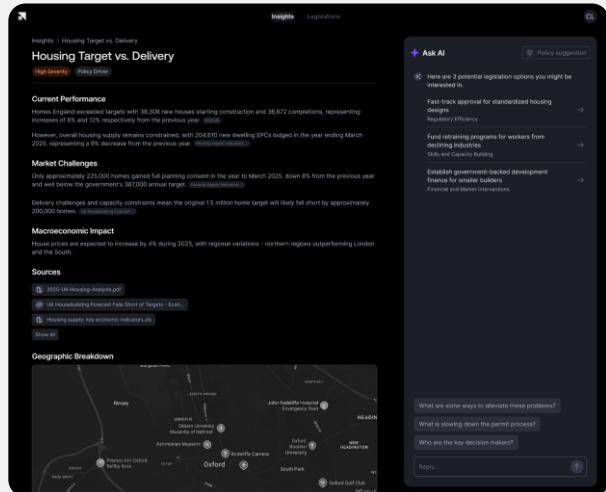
Insights Legislations

CL

Insights > Housing Target vs. Delivery

Housing Target vs. Delivery

High Severity Policy Driver

Current Performance

Homes England exceeded targets with 38,308 new houses starting construction and 36,872 completions, representing increases of 6% and 12% respectively from the previous year. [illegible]

However, overall housing supply remains constrained, with 204,610 new dwelling EPCs lodged in the year ending March 2025, representing a 9% decrease from the previous year. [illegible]

Market Challenges

Only approximately 223,000 homes gained full planning consent in the year to March 2025, down 8% from the previous year and well below the government's 367,000 annual target. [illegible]

Delivery challenges and capacity constraints mean the original 1.5 million home target will likely fall short by approximately 200,000 homes. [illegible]

Macroeconomic Impact

House prices are expected to increase by 4% during 2025, with regional variations - northern regions outperforming London and the South.

Sources

2025-UK-Housing-Analysis.pdf

UK Housebuilding Forecast Falls Short of Targets - Ecch...

Housing supply: key economic indicators.xls

Show all

Geographic Breakdown

Binsey

John Radcliffe Hospital Emergency Room

HEADIN

Gibbs University Museum of Natural

Ashmolean Museum

Radcliffe Camera

Oxford Brookes University

NEW HEADINGTON

Premier Inn Oxford Botley Road

Oxford

South Park

Oxford Golf Club

Ask AI

Policy suggestion

Here are 3 potential legislation options you might be interested in.

Fast-track approval for standardized housing designs
Regulatory Efficiency

Fund retraining programs for workers from declining industries
Skills and Capacity Building

Establish government-backed development finance for smaller builders
Financial and Market Interventions

What are some ways to alleviate these problems?

What is slowing down the permit process?

Who are the key decision makers?

Reply...